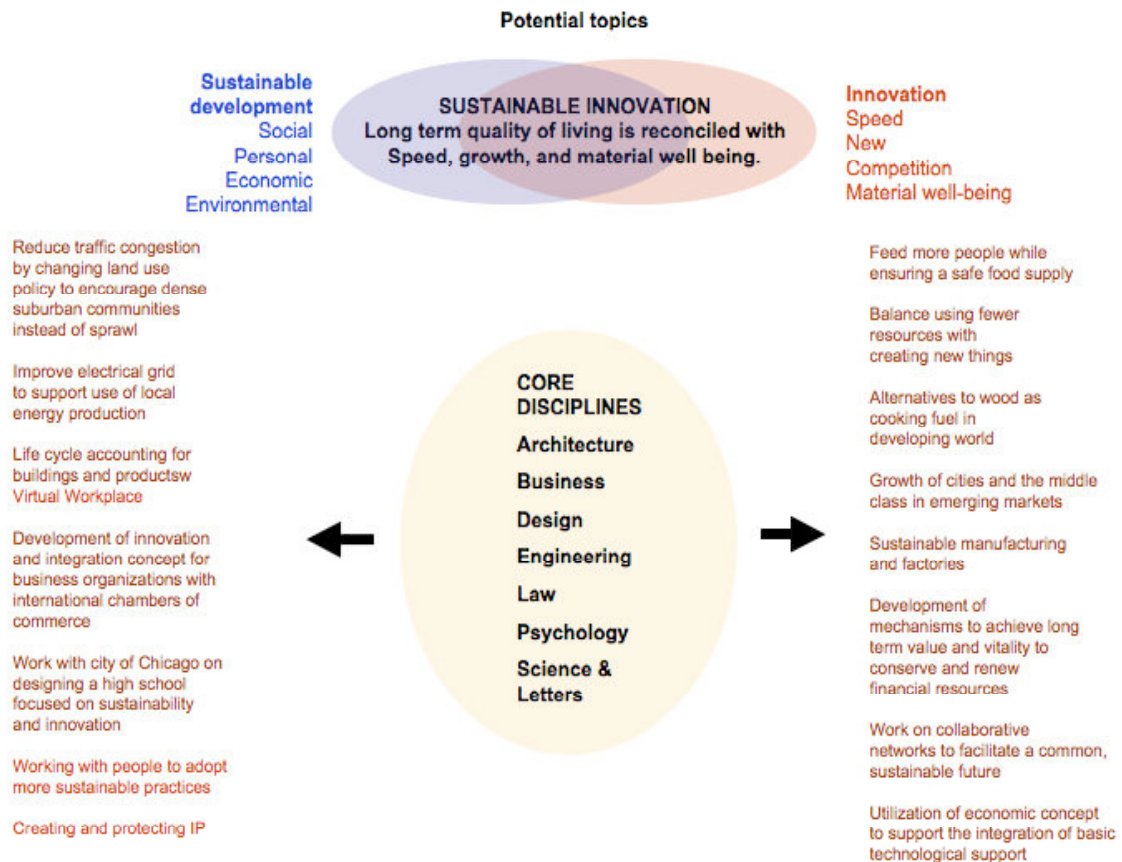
Potential topics

Sustainable development
Social
Personal
Economic
Environmental

SUSTAINABLE INNOVATION
Long term quality of living is reconciled with Speed, growth, and material well being.

Innovation
Speed
New
Competition
Material well-being

Reduce traffic congestion by changing land use policy to encourage dense suburban communities instead of sprawl

Improve electrical grid to support use of local energy production

Life cycle accounting for buildings and productsw
Virtual Workplace

Development of innovation and integration concept for business organizations with international chambers of commerce

Work with city of Chicago on designing a high school focused on sustainability and innovation

Working with people to adopt more sustainable practices

Creating and protecting IP

CORE DISCIPLINES
Architecture
Business
Design
Engineering
Law
Psychology
Science & Letters

Feed more people while ensuring a safe food supply

Balance using fewer resources with creating new things

Alternatives to wood as cooking fuel in developing world

Growth of cities and the middle class in emerging markets

Sustainable manufacturing and factories

Development of mechanisms to achieve long term value and vitality to conserve and renew financial resources

Work on collaborative networks to facilitate a common, sustainable future

Utilization of economic concept to support the integration of basic technological support